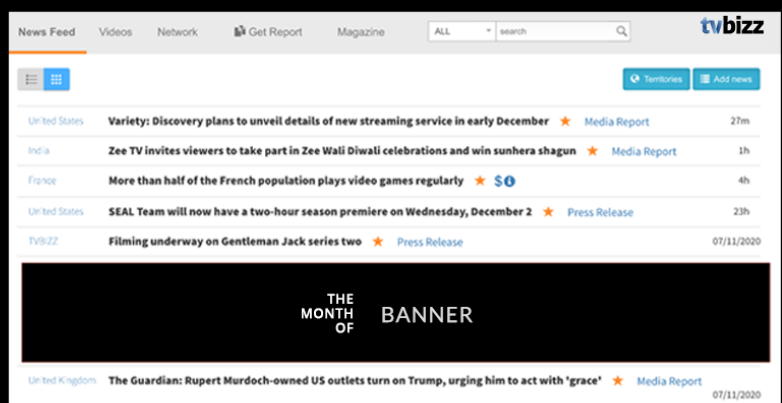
News Feed Videos Network Get Report Magazine ALL search tvbizz

Territories Add news

United States Variety: Discovery plans to unveil details of new streaming service in early December Media Report 27m

India Zee TV invites viewers to take part in Zee Wali Diwali celebrations and win sunhera shagun Media Report 1h

France More than half of the French population plays video games regularly $ 4h

United States SEAL Team will now have a two-hour season premiere on Wednesday, December 2 Press Release 23h

TVBIZZ Filming underway on Gentleman Jack series two Press Release 07/11/2020

THE MONTH OF BANNER

United Kingdom The Guardian: Rupert Murdoch-owned US outlets turn on Trump, urging him to act with 'grace' Media Report 07/11/2020